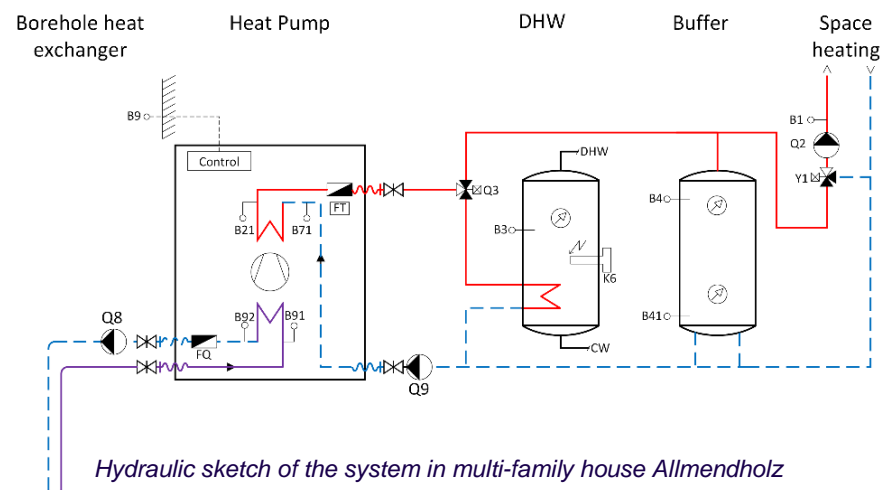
Borehole heat exchanger

Heat Pump

DHW

Buffer

Space heating

B9

Control

B21

B71

FT

Q3

DHW

B3

K6

CW

B4

B41

B1

Q2

Y1

Q8

B92

B91

FQ

Q9

Hydraulic sketch of the system in multi-family house Allmendholz